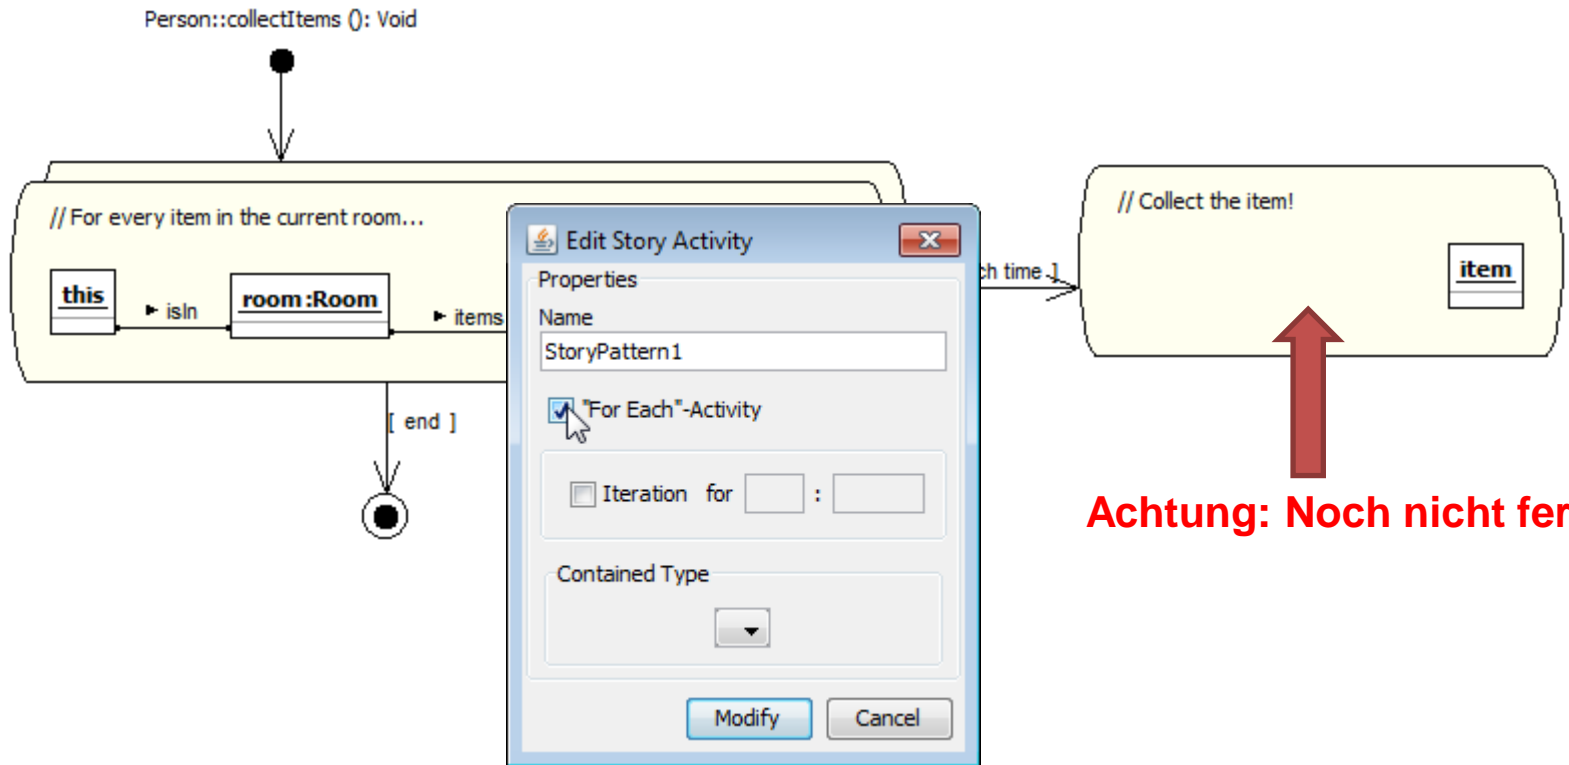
Person::collectItems (): Void

// For every item in the current room...

this

► isIn

room :Room

► items

[ end ]

Edit Story Activity

Properties

Name

StoryPattern1

"For Each"-Activity

Iteration for :

Contained Type

Modify

Cancel

ch time ]

// Collect the item!

item

Achtung: Noch nicht fer